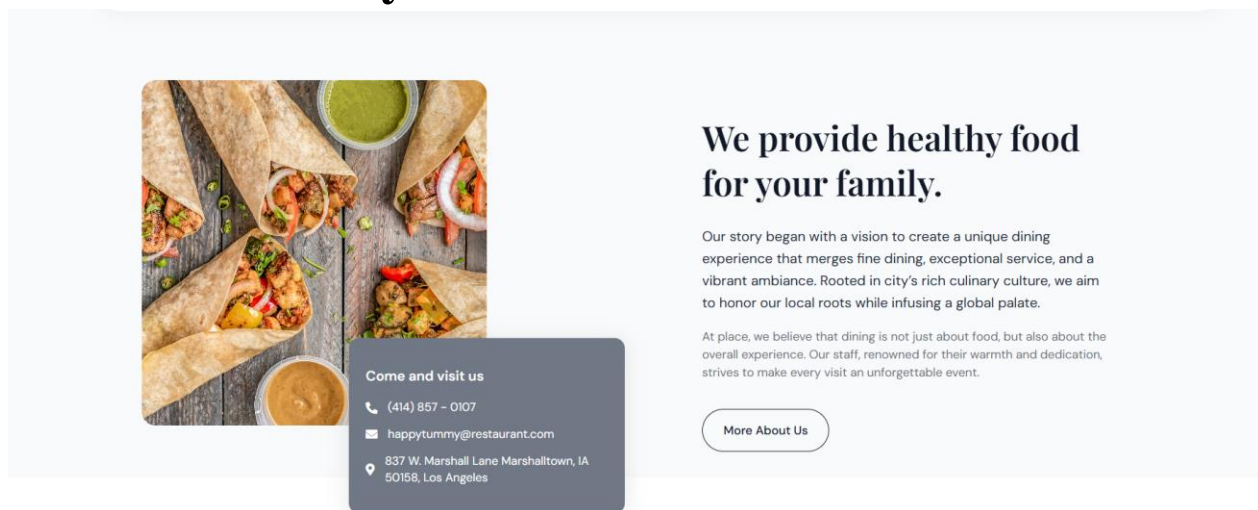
Come and visit us

(414) 857 - 0107

happytummy@restaurant.com

837 W. Marshall Lane Marshalltown, IA 50158, Los Angeles

We provide healthy food for your family.

Our story began with a vision to create a unique dining experience that merges fine dining, exceptional service, and a vibrant ambiance. Rooted in city's rich culinary culture, we aim to honor our local roots while infusing a global palate.

At place, we believe that dining is not just about food, but also about the overall experience. Our staff, renowned for their warmth and dedication, strives to make every visit an unforgettable event.

More About Us